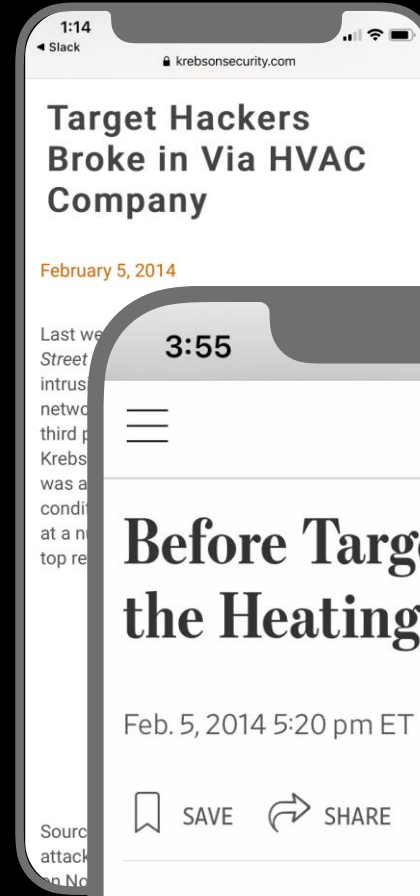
1:14
◂ Slack
krebsonsecurity.com

Target Hackers Broke in Via HVAC Company

February 5, 2014

Last we
Street
intrusi
netwo
third p
Krebs
was a
condit
at a n
top re

Sourc
attack
on No

3:55

Before Targe
the Heating

Feb. 5, 2014 5:20 pm ET

SAVE SHARE